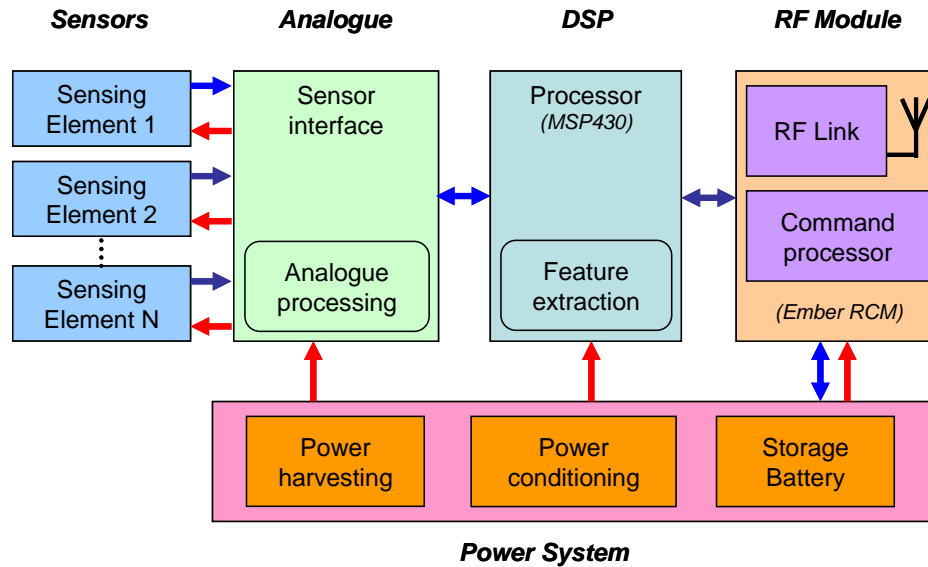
Sensors

Analogue

DSP

RF Module

Sensing Element 1

Sensing Element 2

Sensing Element N

Sensor interface

Analogue processing

Processor
(MSP430)

Feature extraction

RF Link

Command processor

(Ember RCM)

Power harvesting

Power conditioning

Storage Battery

Power System